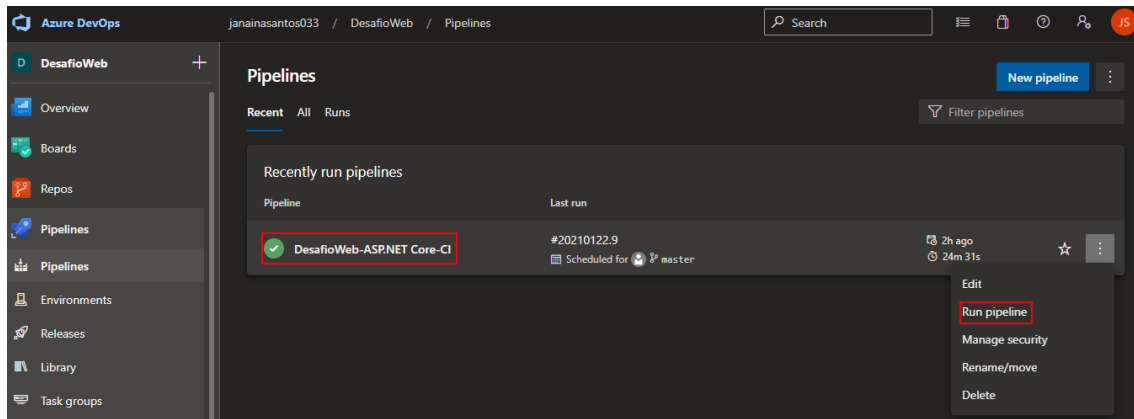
Azure DevOps

janainasantos033 / DesafioWeb / Pipelines

Search

JS

D DesafioWeb +

Overview

Boards

Repos

Pipelines

Pipelines

Environments

Releases

Library

Task groups

Pipelines

New pipeline

Recent All Runs

Filter pipelines

Recently run pipelines

Pipeline

Last run

DesafioWeb-ASP.NET Core-CI

#20210122.9

Scheduled for master

2h ago

24m 31s

Edit

Run pipeline

Manage security

Rename/move

Delete